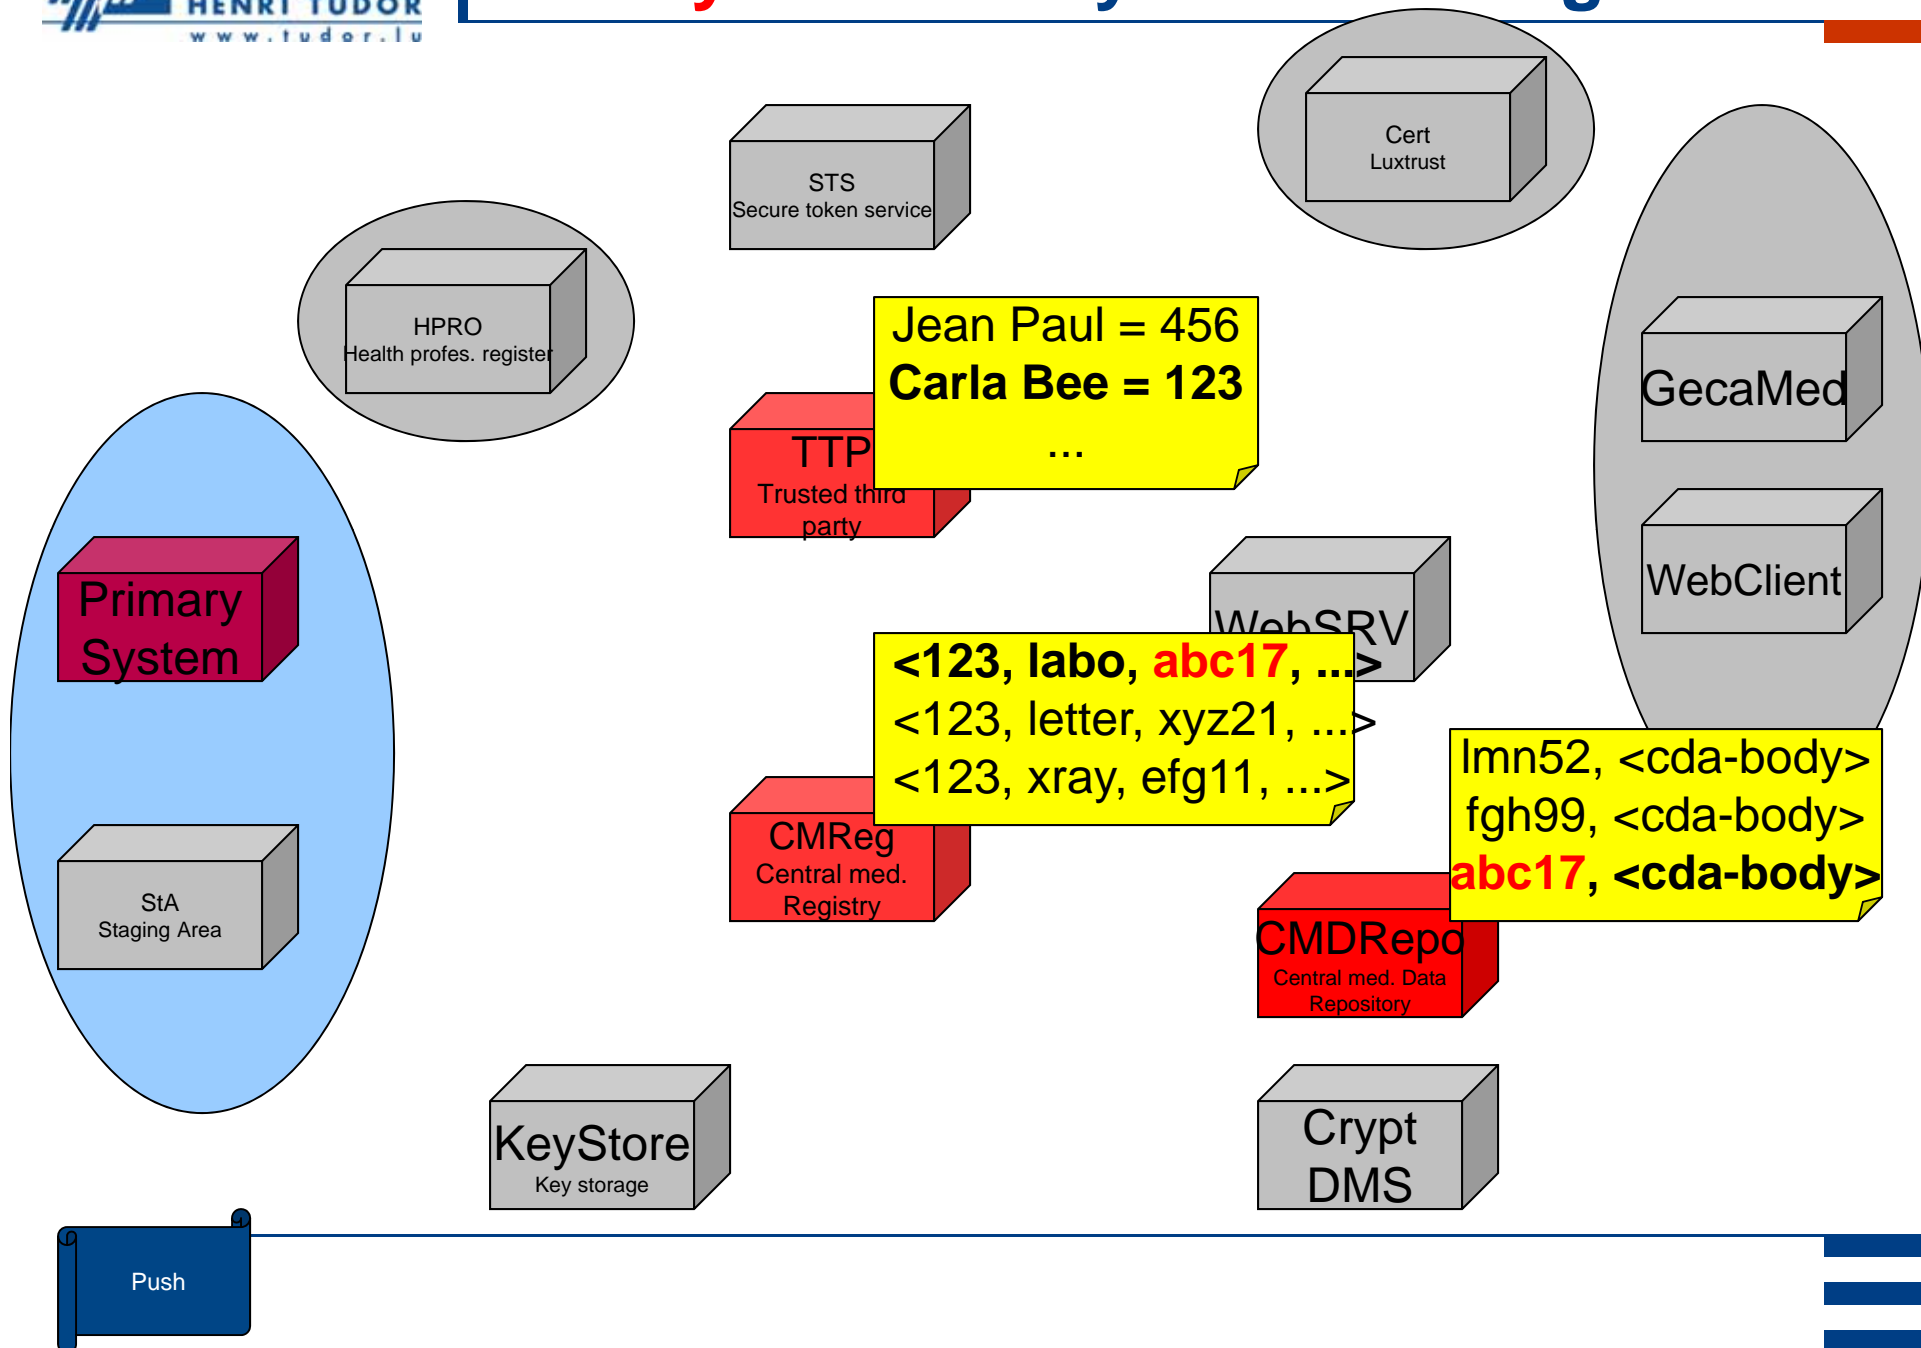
HENRI TUDOR
www.tudor.lu

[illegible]

STS
Secure token service

Cert
Luxtrust

HPRO
Health profes. register

Jean Paul = 456
**Carla Bee = 123**
...

TTP
Trusted third party

GecaMed

WebClient

Primary System

WebSRV

**<123, labo, abc17, ...>**
<123, letter, xyz21, ...>
<123, xray, efg11, ...>

lmn52, <cda-body>
fgh99, <cda-body>
**abc17, <cda-body>**

CMReg
Central med. Registry

StA
Staging Area

CMDRepo
Central med. Data Repository

KeyStore
Key storage

Crypt DMS

Push